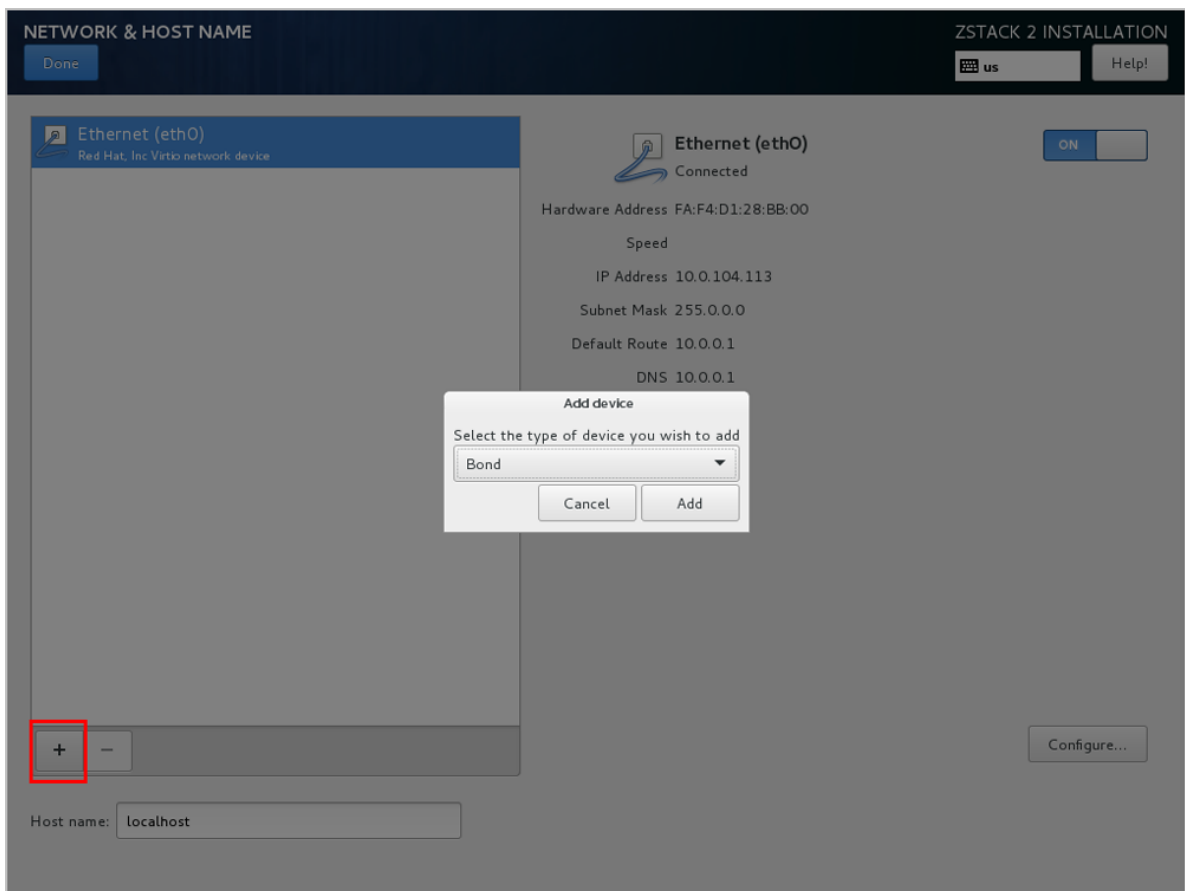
NETWORK & HOST NAME

Done

ZSTACK 2 INSTALLATION

us

Help!

Ethernet (eth0)
Red Hat, Inc Virtio network device

Ethernet (eth0)
Connected

ON

Hardware Address FA:F4:D1:28:BB:00

Speed

IP Address 10.0.104.113

Subnet Mask 255.0.0.0

Default Route 10.0.0.1

DNS 10.0.0.1

Add device

Select the type of device you wish to add

Bond

Cancel

Add

+

−

Configure...

Host name: localhost